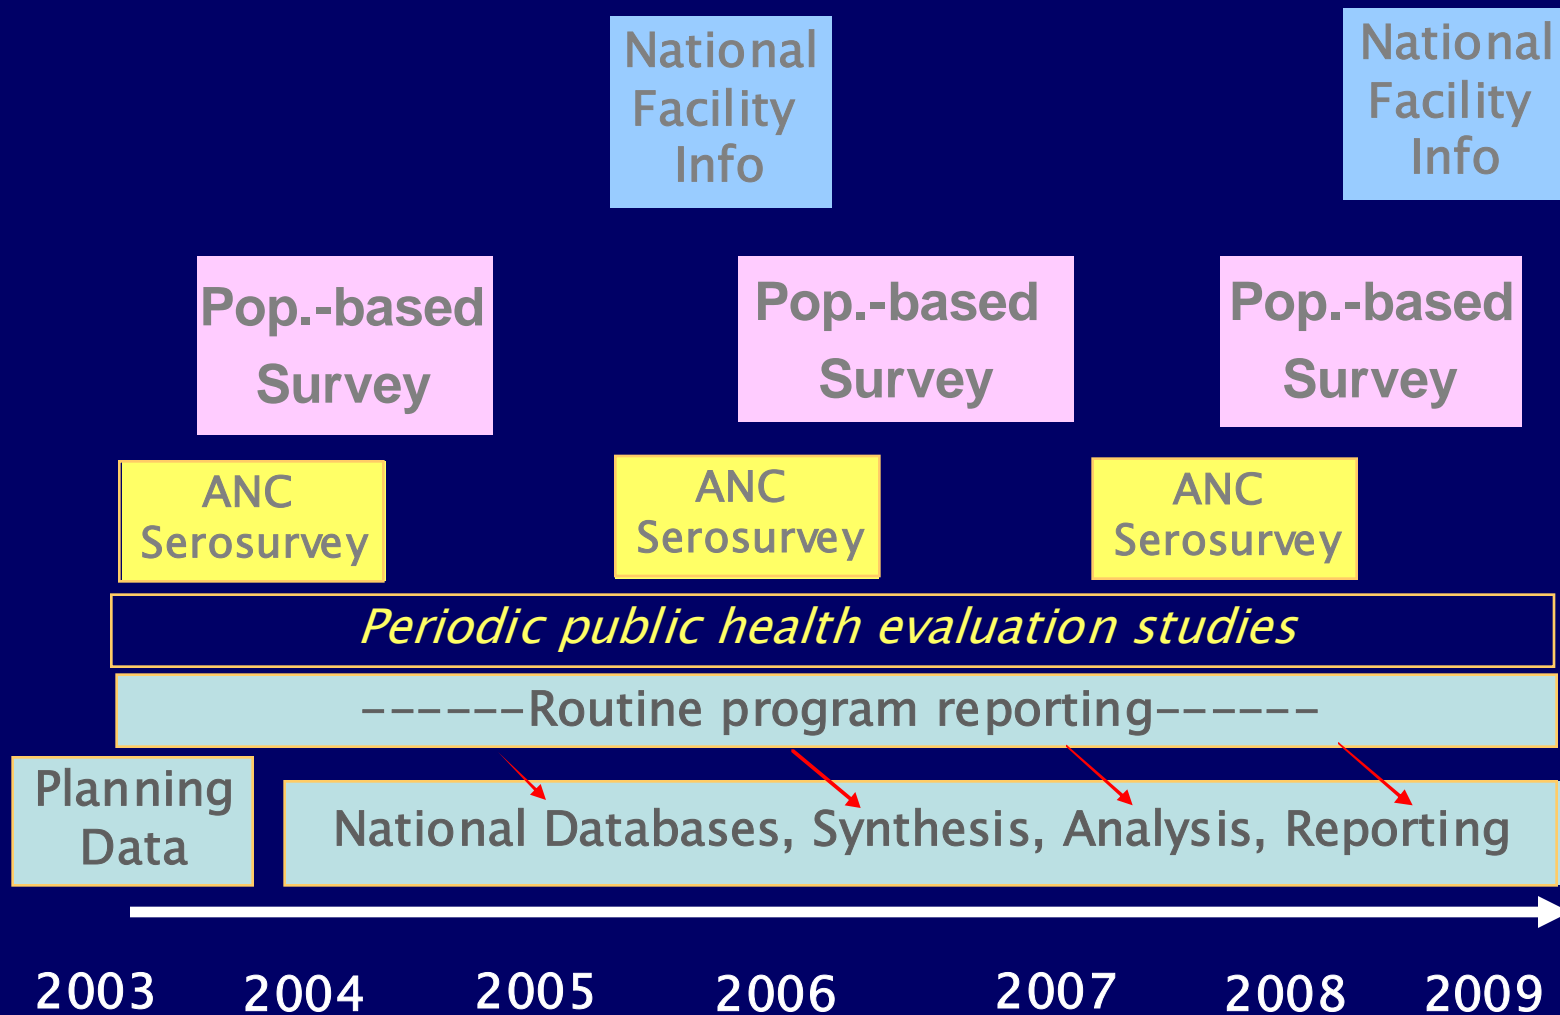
National Facility Info

National Facility Info

Pop.-based Survey

Pop.-based Survey

Pop.-based Survey

ANC Serosurvey

ANC Serosurvey

ANC Serosurvey

Periodic public health evaluation studies

------Routine program reporting------

Planning Data

National Databases, Synthesis, Analysis, Reporting

2003 2004 2005 2006 2007 2008 2009